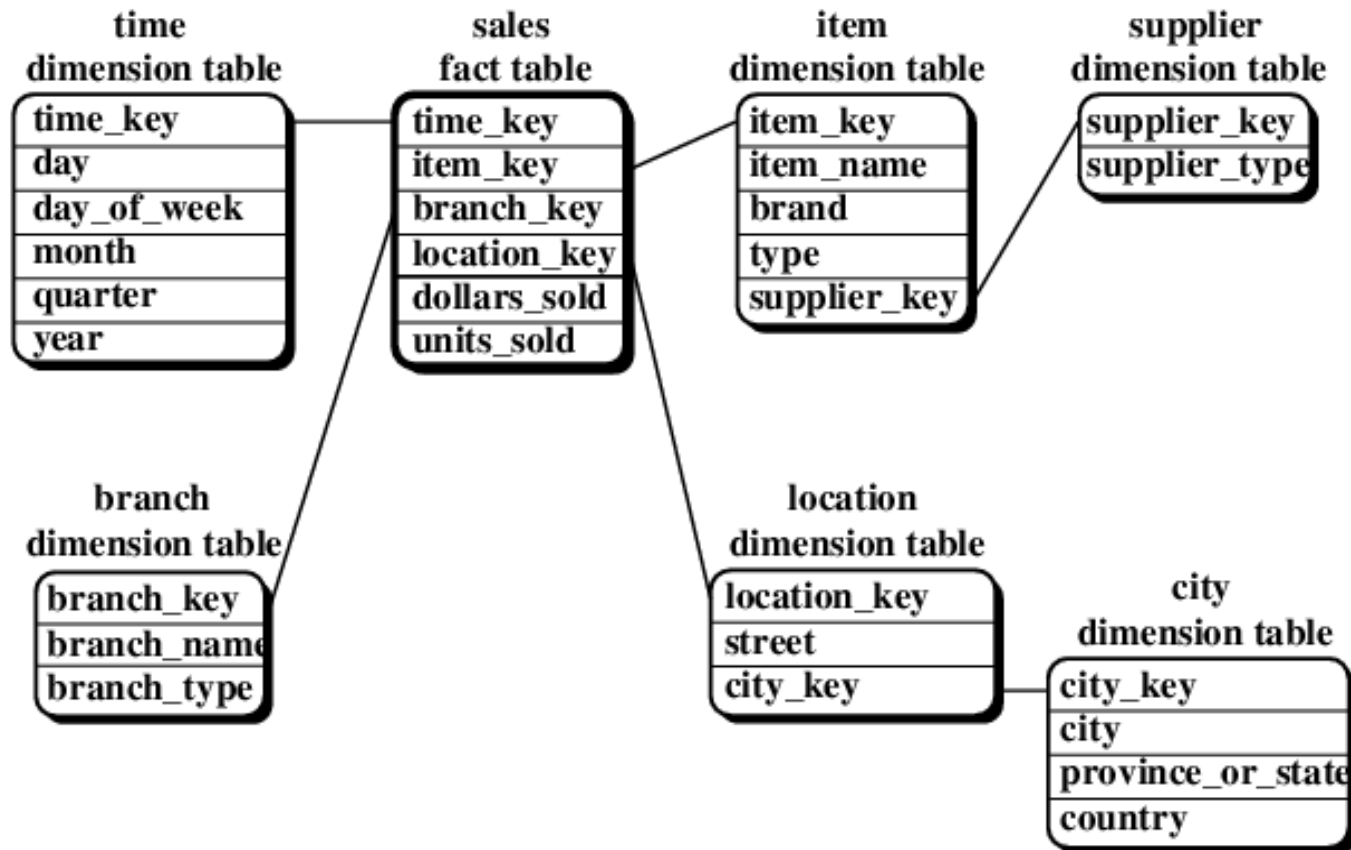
time
dimension table

time_key
day
day_of_week
month
quarter
year

sales
fact table

time_key
item_key
branch_key
location_key
dollars_sold
units_sold

item
dimension table

item_key
item_name
brand
type
supplier_key

supplier
dimension table

supplier_key
supplier_type

branch
dimension table

branch_key
branch_name
branch_type

location
dimension table

location_key
street
city_key

city
dimension table

city_key
city
province_or_state
country